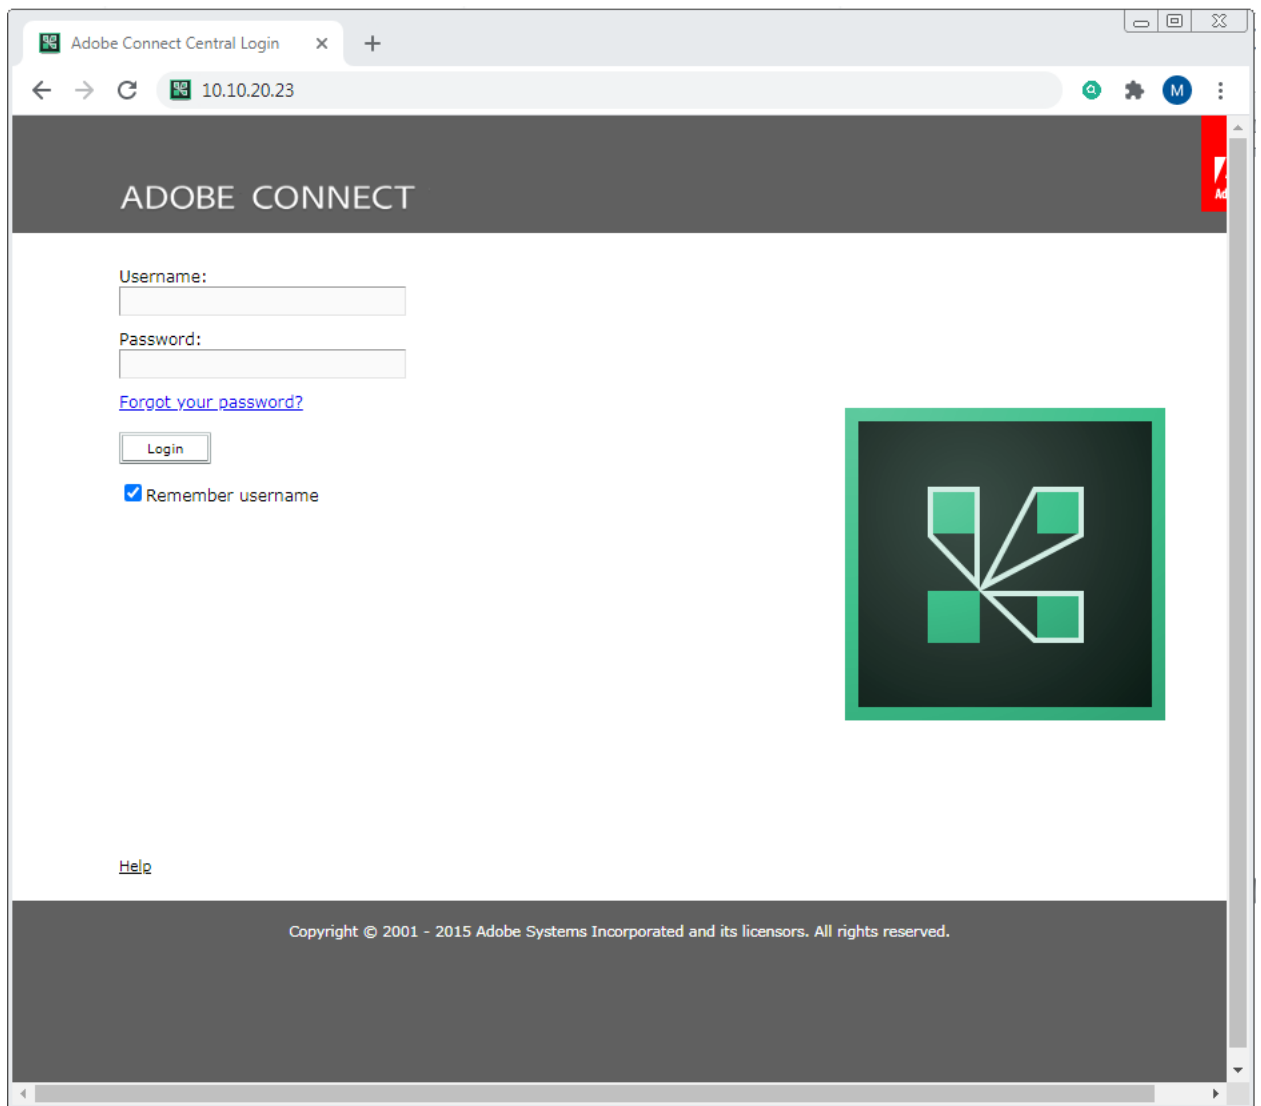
Adobe Connect Central Login

10.10.20.23

M

ADOBE CONNECT

Username:

Password:

Forgot your password?

Login

Remember username

Help

Copyright © 2001 - 2015 Adobe Systems Incorporated and its licensors. All rights reserved.